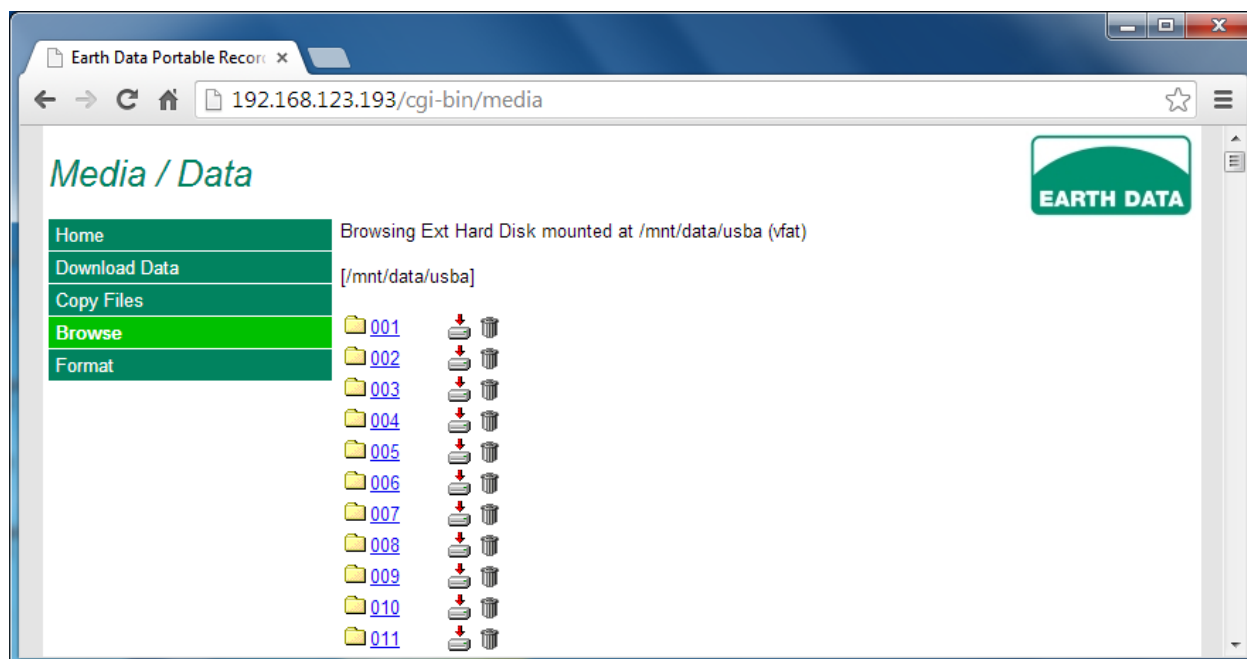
Earth Data Portable Recor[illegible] ×

192.168.123.193/cgi-bin/media

Media / Data

EARTH DATA

Home
Download Data
Copy Files
Browse
Format

Browsing Ext Hard Disk mounted at /mnt/data/usba (vfat)

[/mnt/data/usba]

001
002
003
004
005
006
007
008
009
010
011